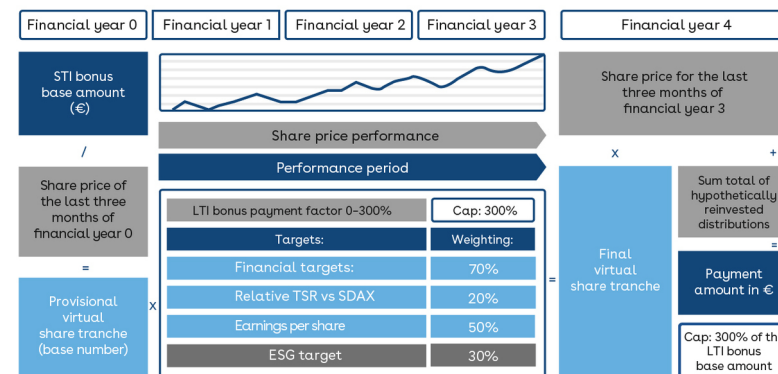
Financial year 0

Financial year 1

Financial year 2

Financial year 3

Financial year 4

STI bonus base amount (€)

/

Share price of the last three months of financial year 0

=

Provisional virtual share tranche (base number)

x

Share price performance

Performance period

| LTI bonus payment factor 0-300% | Cap: 300% |
|---|---|
| Targets: | Weighting: |
| Financial targets: | 70% |
| Relative TSR vs SDAX | 20% |
| Earnings per share | 50% |
| ESG target | 30% |

=

Final virtual share tranche

Share price for the last three months of financial year 3

x

+

Sum total of hypothetically reinvested distributions

=

Payment amount in €

Cap: 300% of th LTI bonus base amount